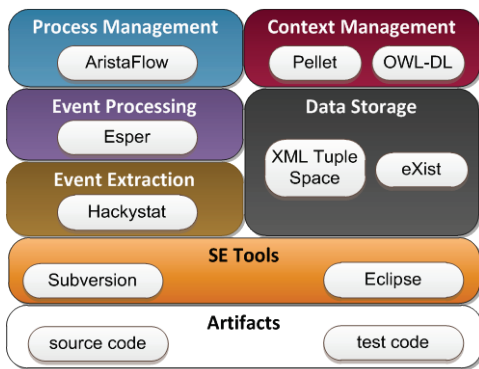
Process Management
AristaFlow

Context Management
Pellet
OWL-DL

Event Processing
Esper

Data Storage
XML Tuple Space
eXist

Event Extraction
Hackystat

SE Tools
Subversion
Eclipse

Artifacts
source code
test code